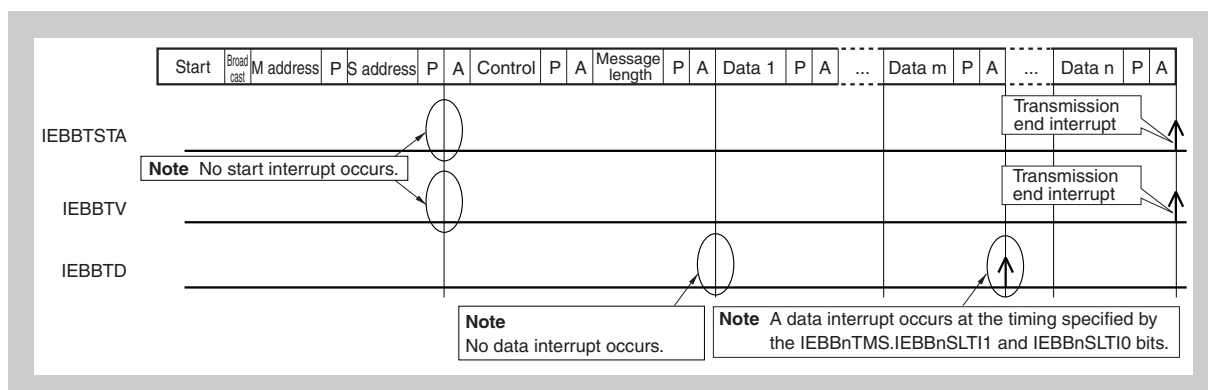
| Start | Broad cast | M address | P | S address | P | A | Control | P | A | Message length | P | A | Data 1 | P | A | ... | Data m | P | A | ... | Data n | P | A |
|---|---|---|---|---|---|---|---|---|---|---|---|---|---|---|---|---|---|---|---|---|---|---|---|

IEBBTSTA

Transmission end interrupt

Note No start interrupt occurs.

IEBBTV

Transmission end interrupt

IEBBTD

Note
No data interrupt occurs.

Note A data interrupt occurs at the timing specified by the IEBBnTMS.IEBBnSLTI1 and IEBBnSLTI0 bits.